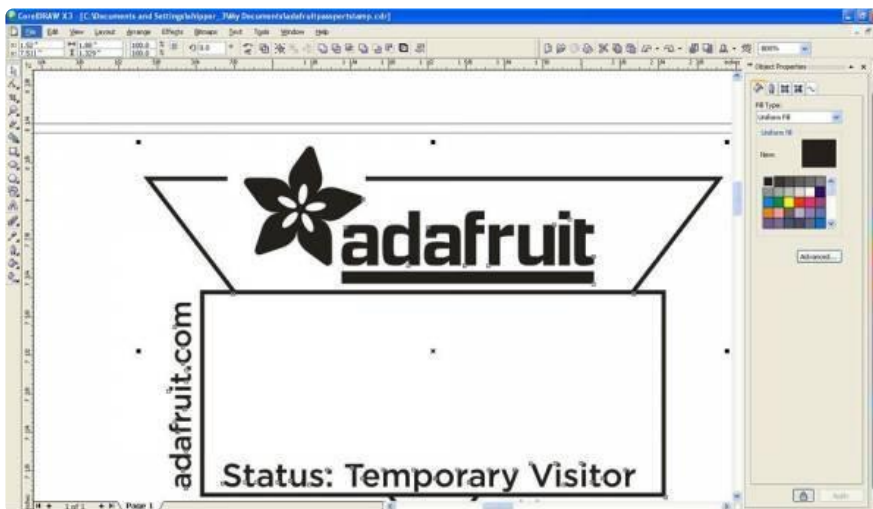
CorelDRAW X3 - [C:\Documents and Settings\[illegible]\My Documents\adafruitpassportstamp.cdr]

File Edit View Layout Arrange Effects Bitmaps Text Tools Window Help

800%

Object Properties

Fill Type:
Uniform Fill
Uniform fill
New:

Advanced...

adafruit

adafruit.com

Status: Temporary Visitor

1 of 1 Page 1

Apply